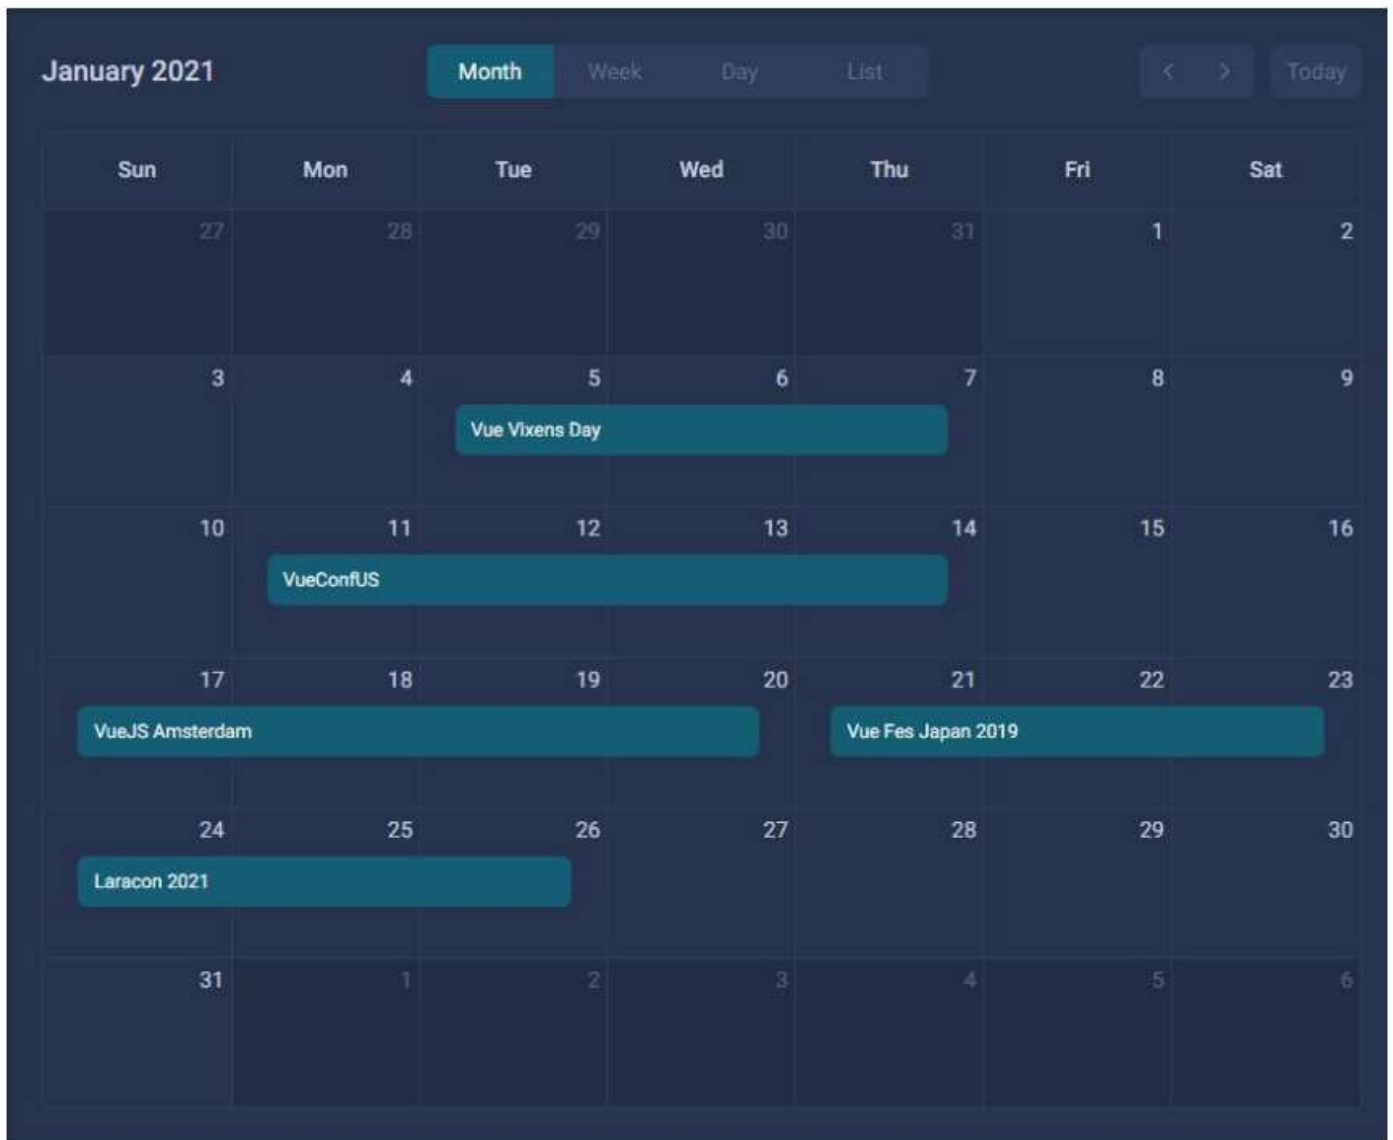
January 2021

Month Week Day List

< > Today

| Sun | Mon | Tue | Wed | Thu | Fri | Sat |
|---|---|---|---|---|---|---|
| 27 | 28 | 29 | 30 | 31 | 1 | 2 |
| 3 | 4 | 5 Vue Vixens Day | 6 | 7 | 8 | 9 |
| 10 | 11 VueConfUS | 12 | 13 | 14 | 15 | 16 |
| 17 VueJS Amsterdam | 18 | 19 | 20 | 21 Vue Fes Japan 2019 | 22 | 23 |
| 24 Laracon 2021 | 25 | 26 | 27 | 28 | 29 | 30 |
| 31 | 1 | 2 | 3 | 4 | 5 | 6 |